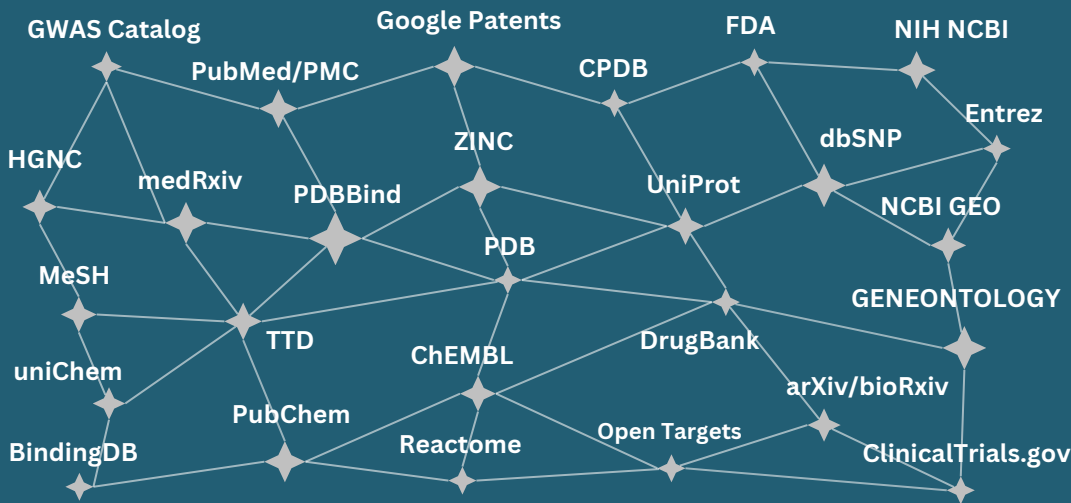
GWAS Catalog
Google Patents
FDA
NIH NCBI
PubMed/PMC
CPDB
Entrez
HGNC
ZINC
dbSNP
medRxiv
PDBBind
UniProt
NCBI GEO
PDB
MeSH
GENEONTOLOGY
TTD
DrugBank
uniChem
ChEMBL
arXiv/bioRxiv
PubChem
Open Targets
Reactome
BindingDB
ClinicalTrials.gov